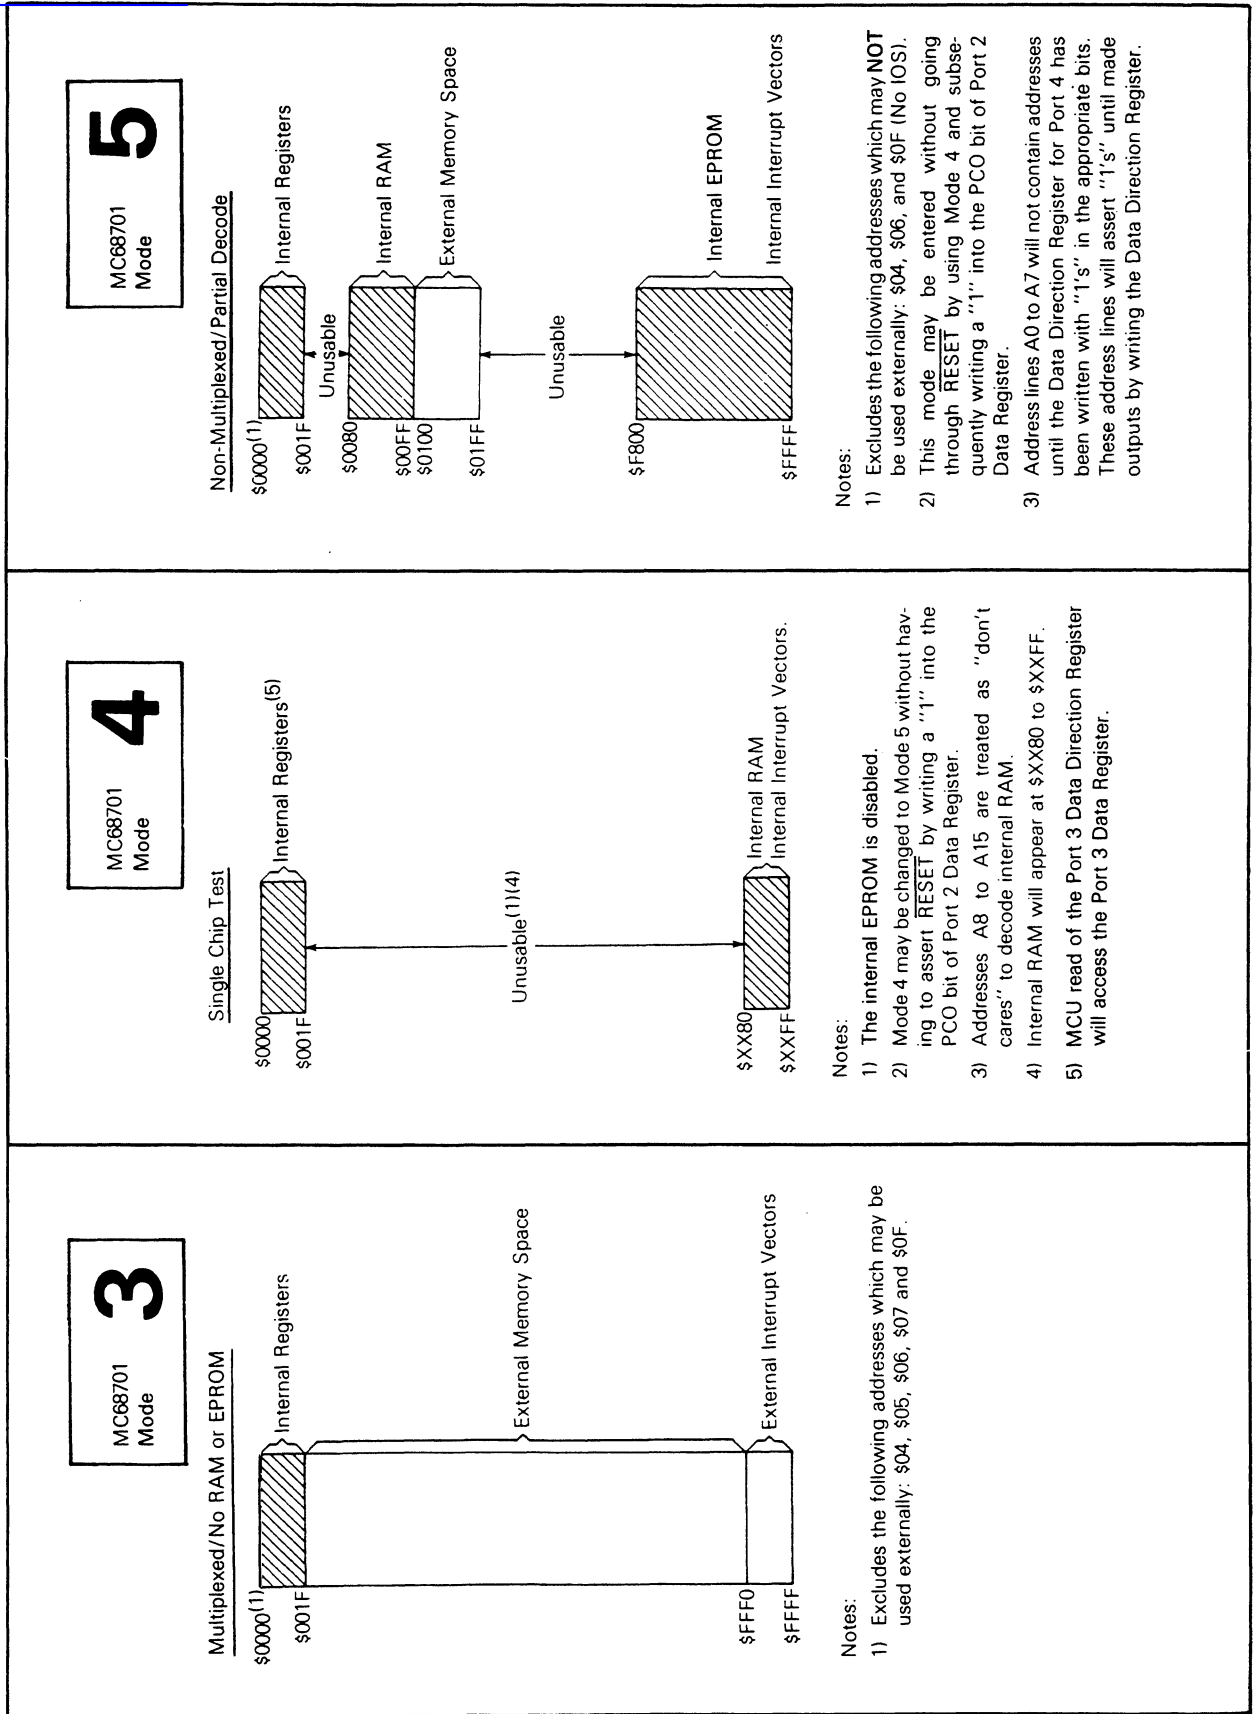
MC68701 Mode 3

Multiplexed/No RAM or EPROM

$\$0000^{(1)}$
$001F
$FFF0
$FFFF

Internal Registers
External Memory Space
External Interrupt Vectors

Notes:
1) Excludes the following addresses which may be used externally: $04, $05, $06, $07 and $0F.

MC68701 Mode 4

Single Chip Test

$0000
$001F
$XX80
$XXFF

Internal Registers$^{(5)}$
Unusable$^{(1)(4)}$
Internal RAM
Internal Interrupt Vectors.

Notes:
1) The internal EPROM is disabled.
2) Mode 4 may be changed to Mode 5 without having to assert $\overline{\text{RESET}}$ by writing a "1" into the PCO bit of Port 2 Data Register.
3) Addresses A8 to A15 are treated as "don't cares" to decode internal RAM.
4) Internal RAM will appear at $XX80 to $XXFF.
5) MCU read of the Port 3 Data Direction Register will access the Port 3 Data Register.

MC68701 Mode 5

Non-Multiplexed/Partial Decode

$\$0000^{(1)}$
$001F
$0080
$00FF
$0100
$01FF
$F800
$FFFF

Internal Registers
Unusable
Internal RAM
External Memory Space
Unusable
Internal EPROM
Internal Interrupt Vectors

Notes:
1) Excludes the following addresses which may NOT be used externally: $04, $06, and $0F (No IOS).
2) This mode may be entered without going through $\overline{\text{RESET}}$ by using Mode 4 and subsequently writing a "1" into the PCO bit of Port 2 Data Register.
3) Address lines A0 to A7 will not contain addresses until the Data Direction Register for Port 4 has been written with "1's" in the appropriate bits. These address lines will assert "1's" until made outputs by writing the Data Direction Register.